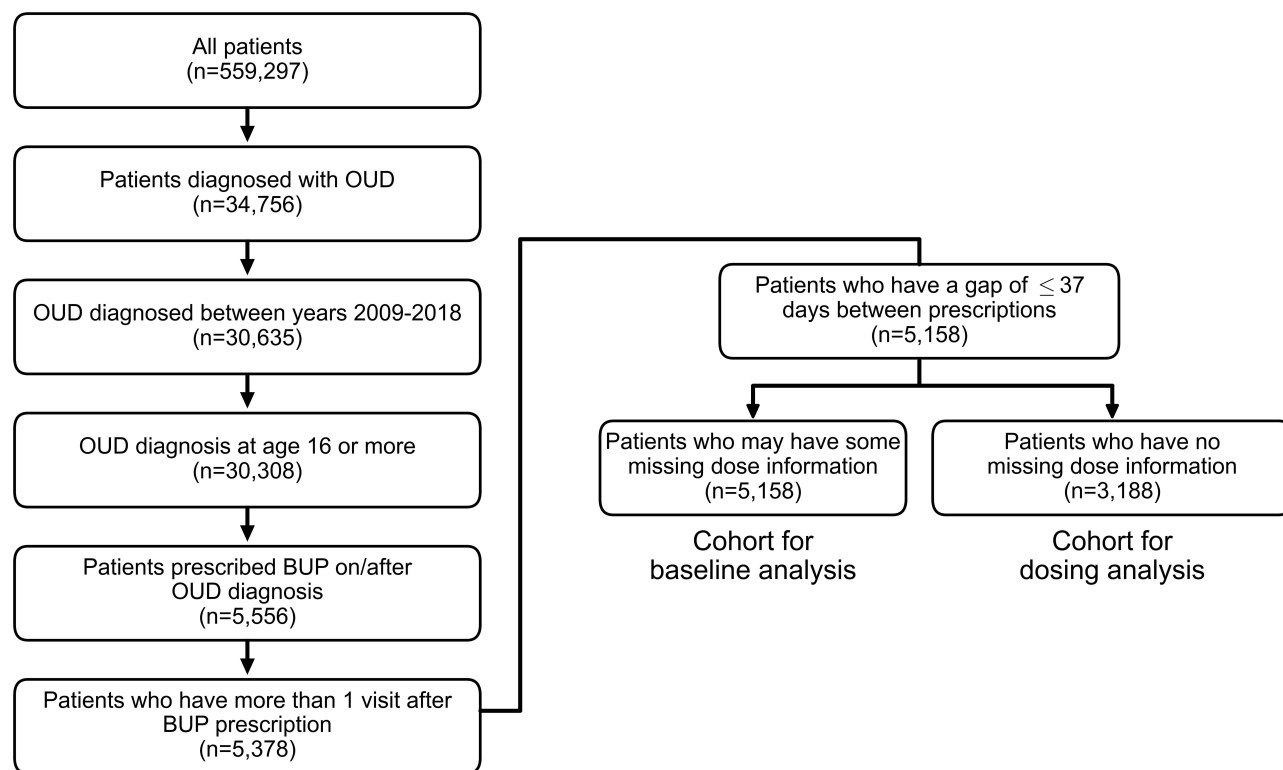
All patients
(n=559,297)

Patients diagnosed with OUD
(n=34,756)

OUD diagnosed between years 2009-2018
(n=30,635)

OUD diagnosis at age 16 or more
(n=30,308)

Patients prescribed BUP on/after OUD diagnosis
(n=5,556)

Patients who have more than 1 visit after BUP prescription
(n=5,378)

Patients who have a gap of $\leq 37$ days between prescriptions
(n=5,158)

Patients who may have some missing dose information
(n=5,158)

Cohort for baseline analysis

Patients who have no missing dose information
(n=3,188)

Cohort for dosing analysis